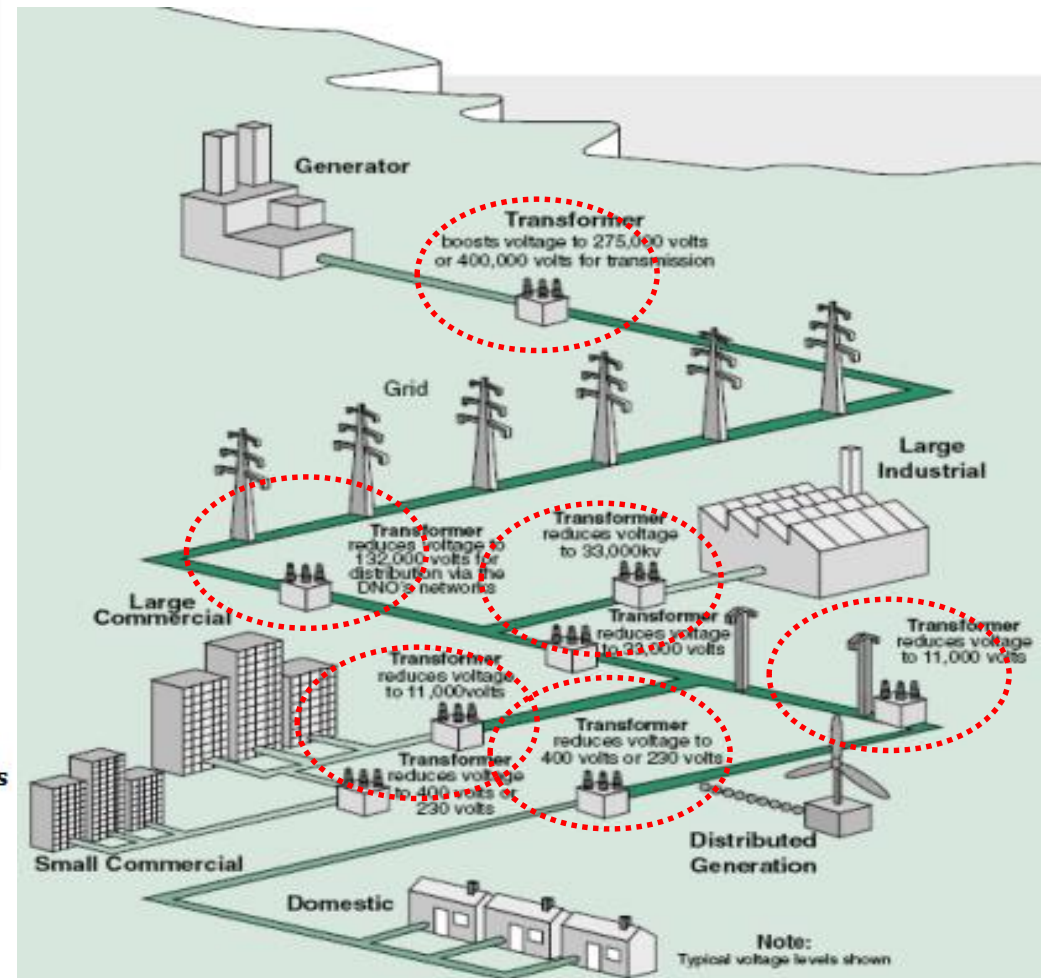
Generator

Transformer
boosts voltage to 275,000 volts or 400,000 volts for transmission

Grid

Large Industrial

Transformer
reduces voltage to 132,000 volts for distribution via the DNO's networks

Transformer
reduces voltage to 33,000kv

Large Commercial

Transformer
reduces voltage to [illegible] volts

Transformer
reduces voltage to 11,000 volts

Transformer
reduces voltage to 11,000volts

Transformer
reduces voltage to 400 volts or 230 volts

Transformer
reduces voltage to 400 volts or 230 volts

s

Small Commercial

Distributed Generation

Domestic

Note:
Typical voltage levels shown